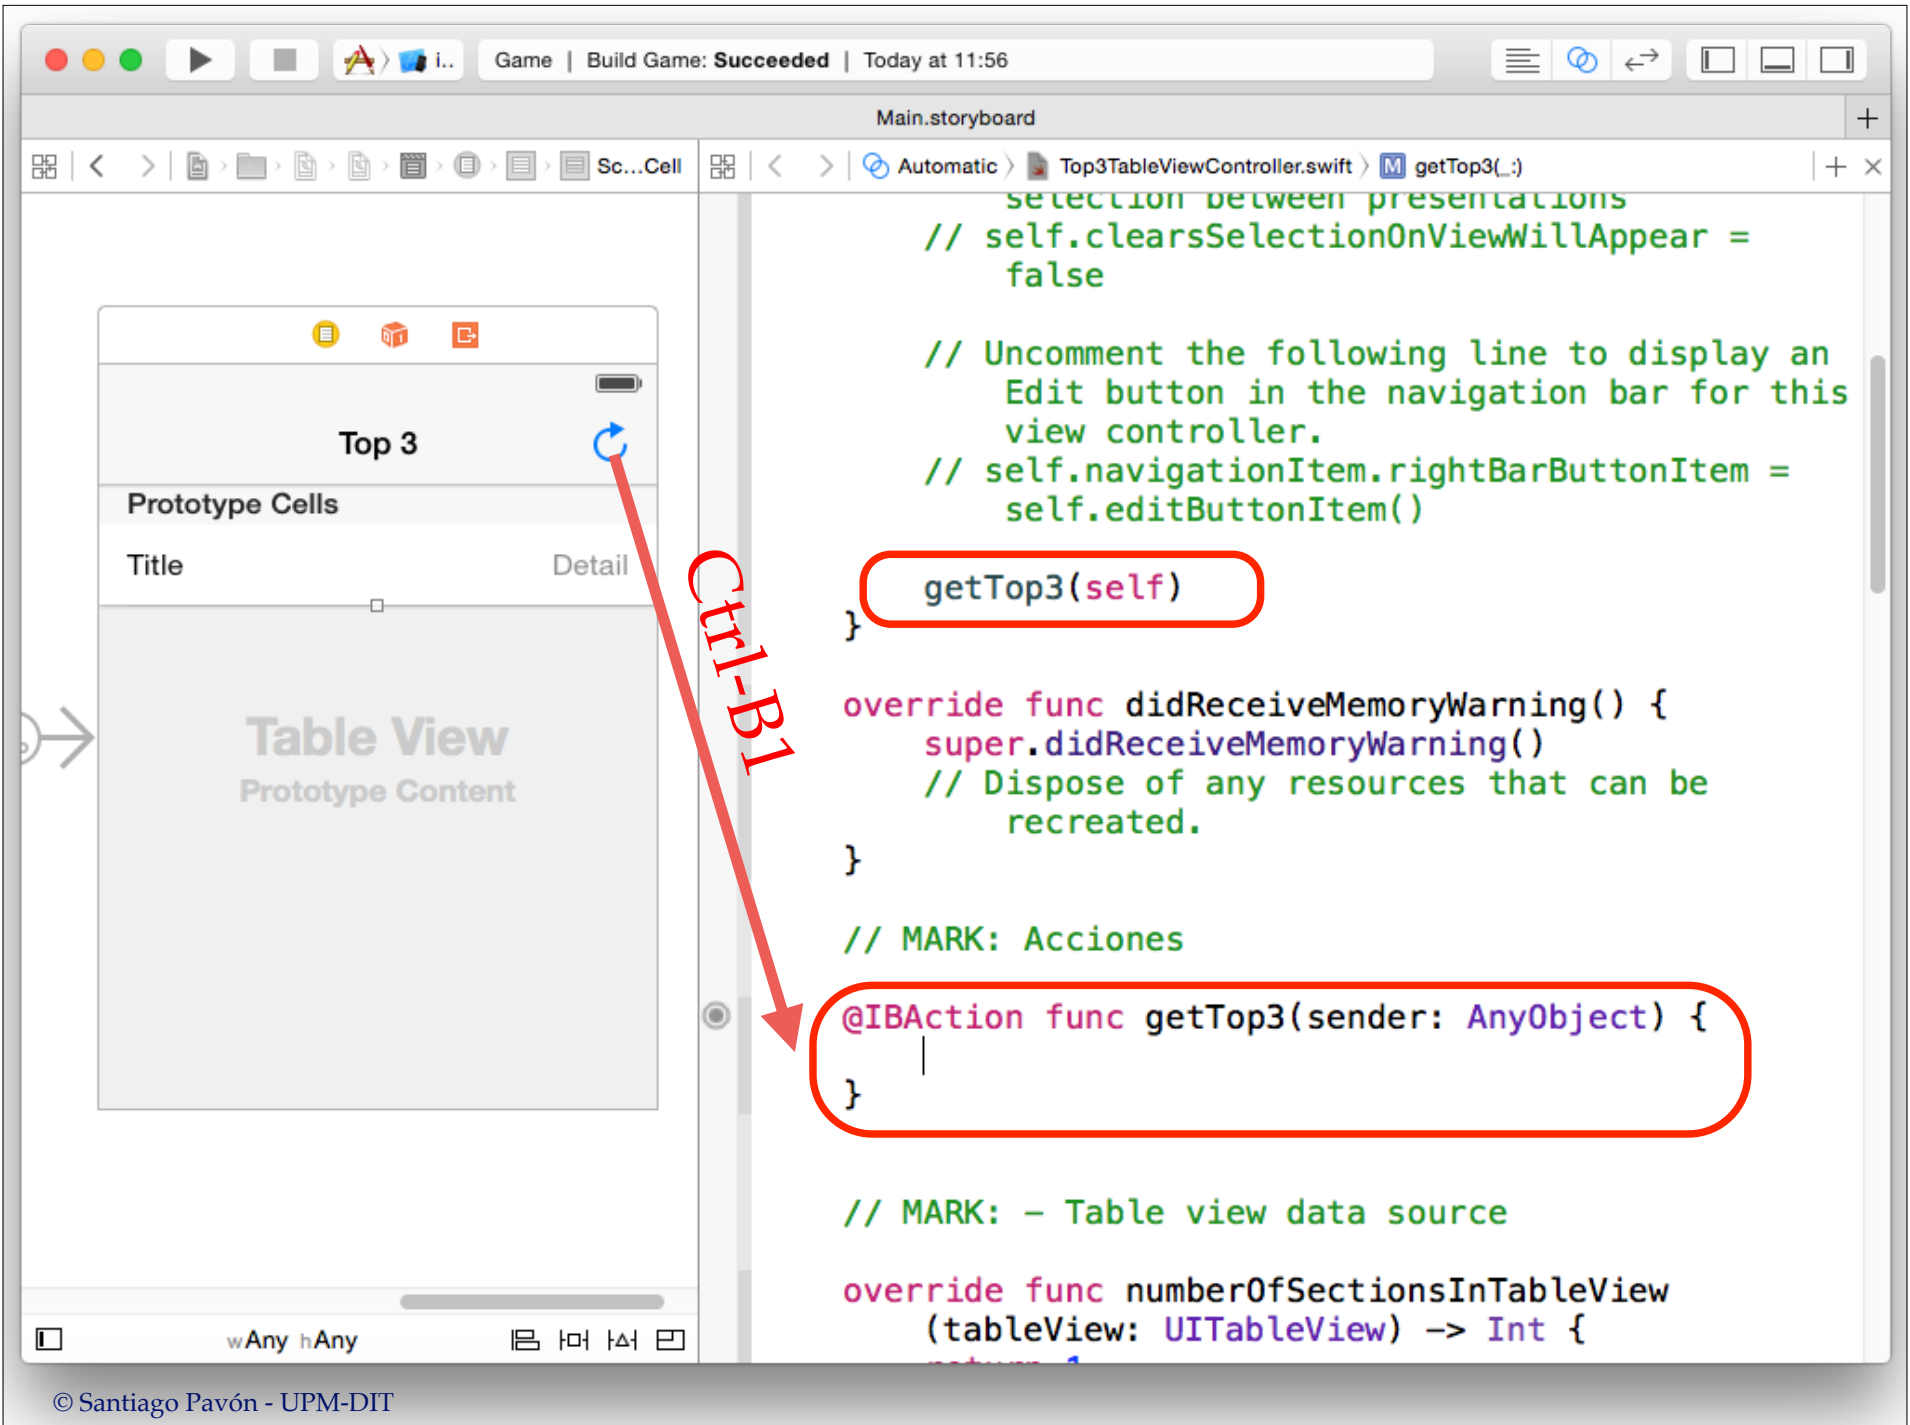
i.. Game | Build Game: Succeeded | Today at 11:56

Main.storyboard

Sc...Cell

Automatic 〉 Top3TableViewController.swift 〉 M getTop3(_:)

selection between presentations
// self.clearsSelectionOnViewWillAppear = false

// Uncomment the following line to display an Edit button in the navigation bar for this view controller.
// self.navigationItem.rightBarButtonItem = self.editButtonItem()

getTop3(self)
}

override func didReceiveMemoryWarning() {
super.didReceiveMemoryWarning()
// Dispose of any resources that can be recreated.
}

// MARK: Acciones

@IBAction func getTop3(sender: AnyObject) {

}

// MARK: - Table view data source

override func numberOfSectionsInTableView(tableView: UITableView) -> Int {

Top 3

Prototype Cells

Title Detail

Table View
Prototype Content

Ctrl-B1

wAny hAny

© Santiago Pavón - UPM-DIT